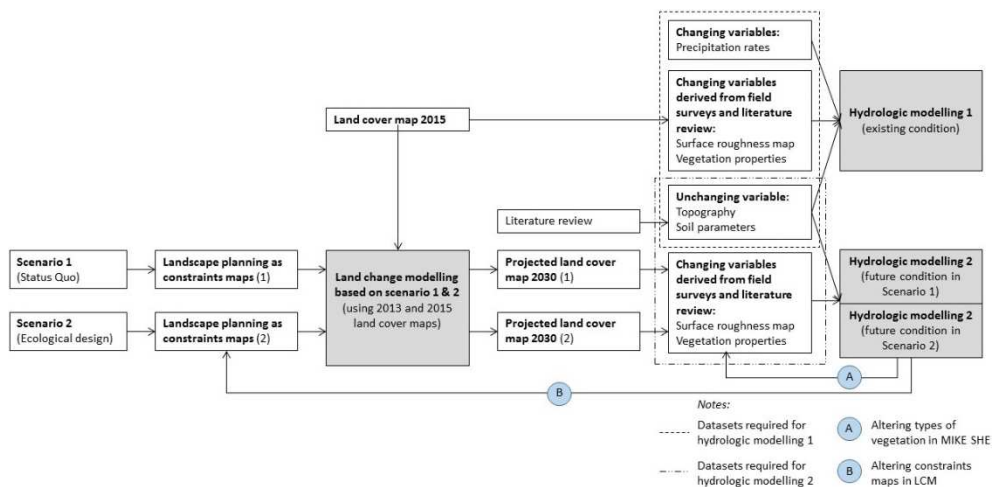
Changing variables:
Precipitation rates

Changing variables derived from field surveys and literature review:
Surface roughness map
Vegetation properties

Land cover map 2015

Hydrologic modelling 1
(existing condition)

Literature review

Unchanging variable:
Topography
Soil parameters

Scenario 1
(Status Quo)

Landscape planning as constraints maps (1)

Land change modelling based on scenario 1 & 2
(using 2013 and 2015 land cover maps)

Projected land cover map 2030 (1)

Changing variables derived from field surveys and literature review:
Surface roughness map
Vegetation properties

Hydrologic modelling 2
(future condition in Scenario 1)

Scenario 2
(Ecological design)

Landscape planning as constraints maps (2)

Projected land cover map 2030 (2)

Hydrologic modelling 2
(future condition in Scenario 2)

A

B

Notes:
Datasets required for hydrologic modelling 1
Datasets required for hydrologic modelling 2
A Altering types of vegetation in MIKE SHE
B Altering constraints maps in LCM